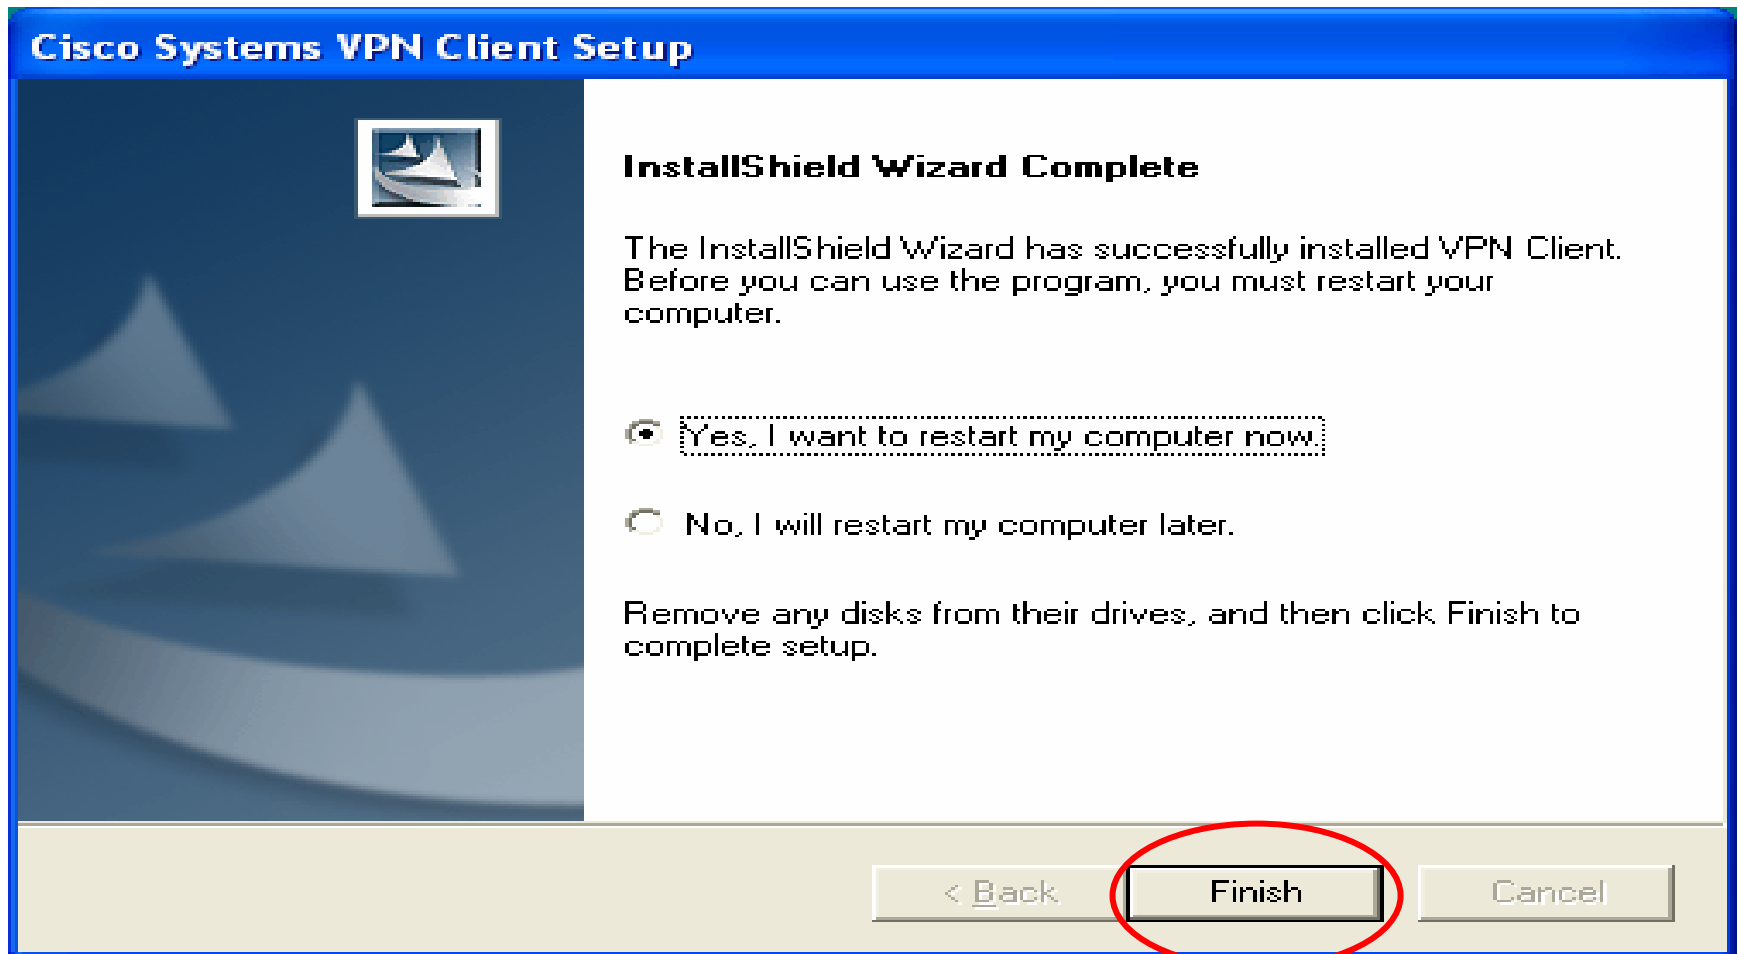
Cisco Systems VPN Client Setup

InstallShield Wizard Complete

The InstallShield Wizard has successfully installed VPN Client. Before you can use the program, you must restart your computer.

Yes, I want to restart my computer now.

No, I will restart my computer later.

Remove any disks from their drives, and then click Finish to complete setup.

< Back

Finish

Cancel